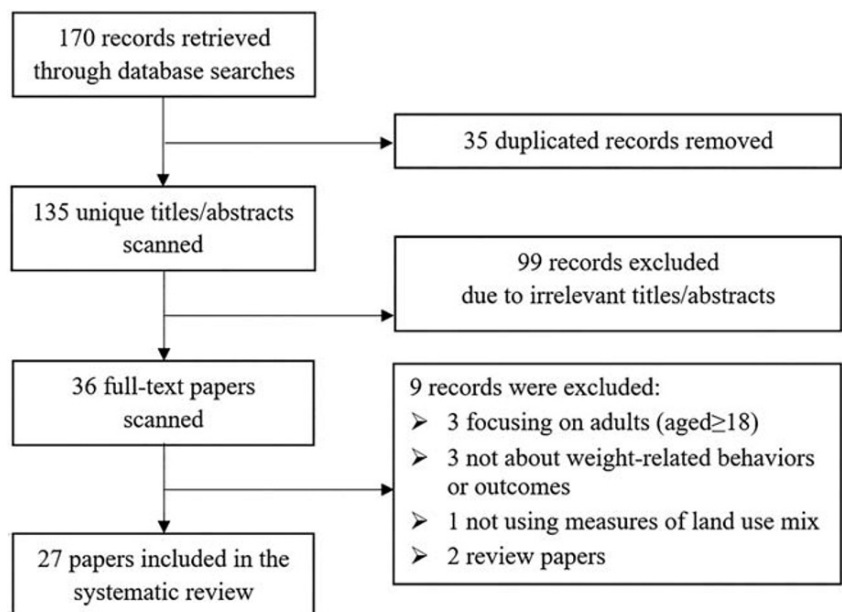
170 records retrieved through database searches

35 duplicated records removed

135 unique titles/abstracts scanned

99 records excluded due to irrelevant titles/abstracts

36 full-text papers scanned

9 records were excluded:
➢ 3 focusing on adults (aged≥18)
➢ 3 not about weight-related behaviors or outcomes
➢ 1 not using measures of land use mix
➢ 2 review papers

27 papers included in the systematic review